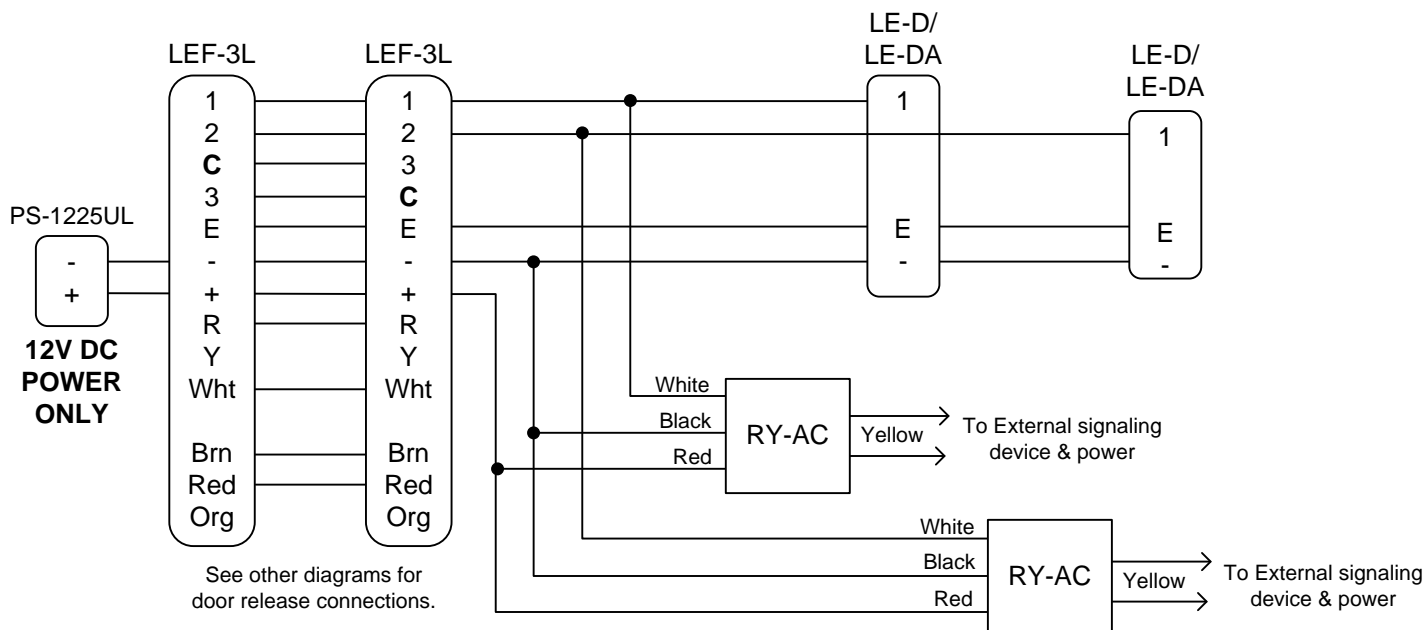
PS-1225UL

-
+

12V DC POWER ONLY

LEF-3L

1
2
C
3
E
-
+
R
Y
Wht

Brn
Red
Org

LEF-3L

1
2
3
C
E
-
+
R
Y
Wht

Brn
Red
Org

See other diagrams for door release connections.

LE-D/
LE-DA

1

E
-

LE-D/
LE-DA

1

E
-

White
Black
Red
RY-AC
Yellow
To External signaling device & power

White
Black
Red
RY-AC
Yellow
To External signaling device & power